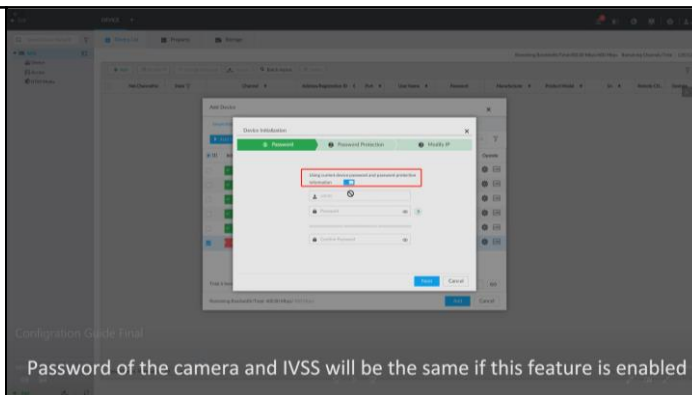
DEVICE

Add Device

Device Initialization

Password

Password Protection

Modify IP

Using current device password and password protection information

Confirm Password

Next

Cancel

Add

Cancel

Configration Guide Final

Password of the camera and IVSS will be the same if this feature is enabled